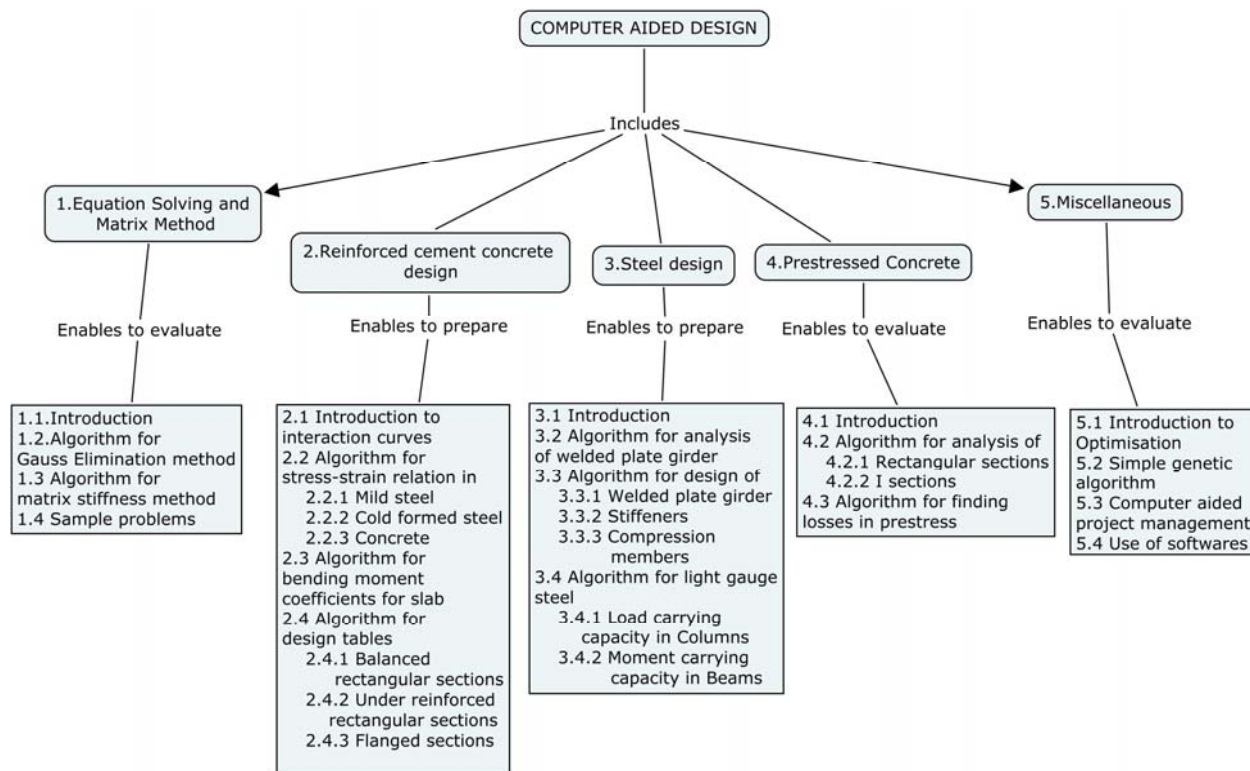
COMPUTER AIDED DESIGN

Includes

1.Equation Solving and Matrix Method

Enables to evaluate

1.1.Introduction
1.2.Algorithm for Gauss Elimination method
1.3 Algorithm for matrix stiffness method
1.4 Sample problems

2.Reinforced cement concrete design

Enables to prepare

2.1 Introduction to interaction curves
2.2 Algorithm for stress-strain relation in
2.2.1 Mild steel
2.2.2 Cold formed steel
2.2.3 Concrete
2.3 Algorithm for bending moment coefficients for slab
2.4 Algorithm for design tables
2.4.1 Balanced rectangular sections
2.4.2 Under reinforced rectangular sections
2.4.3 Flanged sections

3.Steel design

Enables to prepare

3.1 Introduction
3.2 Algorithm for analysis of welded plate girder
3.3 Algorithm for design of
3.3.1 Welded plate girder
3.3.2 Stiffeners
3.3.3 Compression members
3.4 Algorithm for light gauge steel
3.4.1 Load carrying capacity in Columns
3.4.2 Moment carrying capacity in Beams

4.Prestressed Concrete

Enables to evaluate

4.1 Introduction
4.2 Algorithm for analysis of
4.2.1 Rectangular sections
4.2.2 I sections
4.3 Algorithm for finding losses in prestress

5.Miscellaneous

Enables to evaluate

5.1 Introduction to Optimisation
5.2 Simple genetic algorithm
5.3 Computer aided project management
5.4 Use of softwares